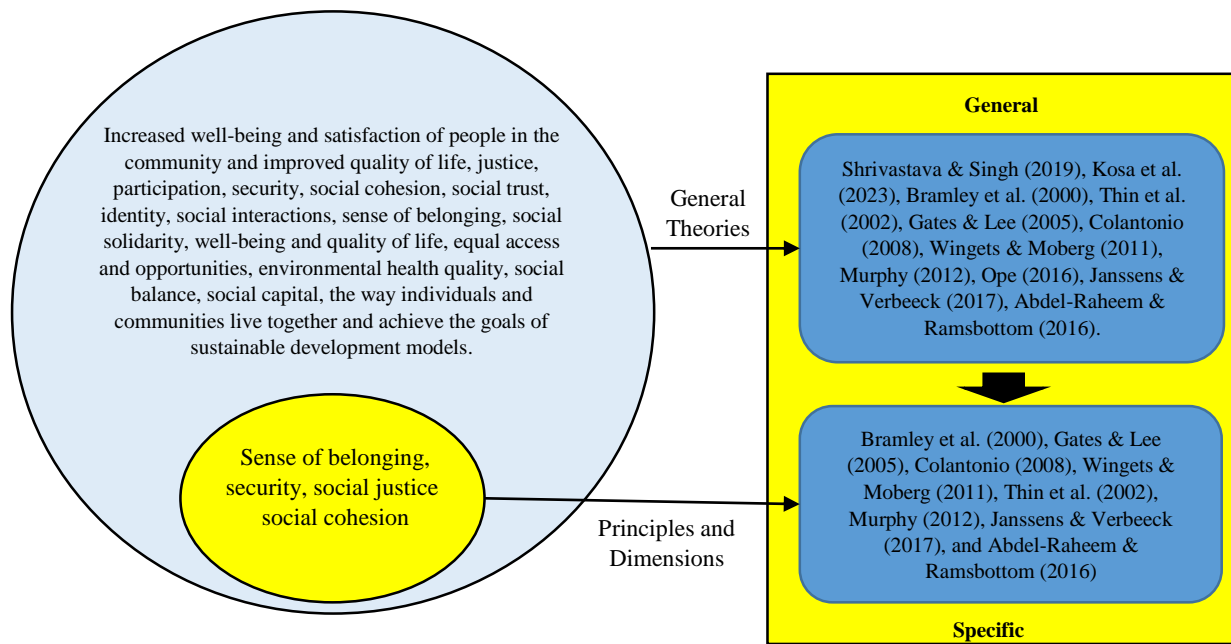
Increased well-being and satisfaction of people in the community and improved quality of life, justice, participation, security, social cohesion, social trust, identity, social interactions, sense of belonging, social solidarity, well-being and quality of life, equal access and opportunities, environmental health quality, social balance, social capital, the way individuals and communities live together and achieve the goals of sustainable development models.

Sense of belonging, security, social justice social cohesion

General Theories

Principles and Dimensions

General

Shrivastava & Singh (2019), Kosa et al. (2023), Bramley et al. (2000), Thin et al. (2002), Gates & Lee (2005), Colantonio (2008), Wingets & Moberg (2011), Murphy (2012), Ope (2016), Janssens & Verbeeck (2017), Abdel-Raheem & Ramsbottom (2016).

Bramley et al. (2000), Gates & Lee (2005), Colantonio (2008), Wingets & Moberg (2011), Thin et al. (2002), Murphy (2012), Janssens & Verbeeck (2017), and Abdel-Raheem & Ramsbottom (2016)

Specific